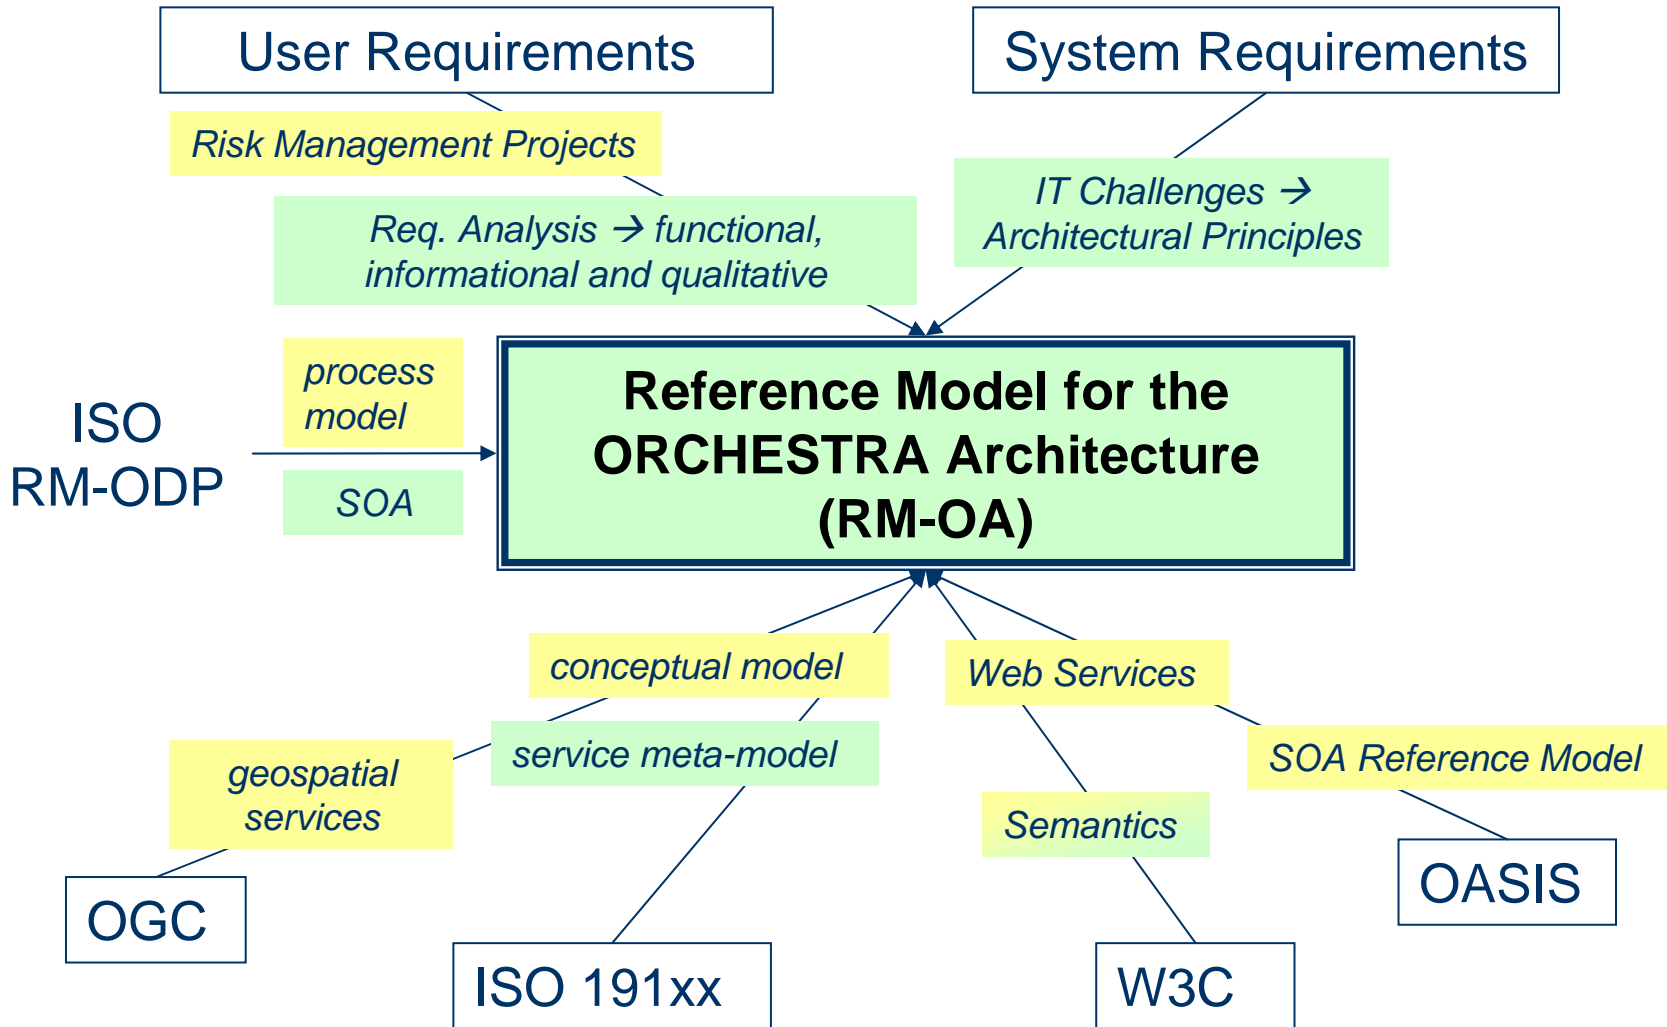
User Requirements

System Requirements

Risk Management Projects

Req. Analysis → functional, informational and qualitative

IT Challenges → Architectural Principles

ISO RM-ODP

process model

SOA

Reference Model for the ORCHESTRA Architecture (RM-OA)

conceptual model

service meta-model

Web Services

SOA Reference Model

geospatial services

Semantics

OASIS

OGC

ISO 191xx

W3C